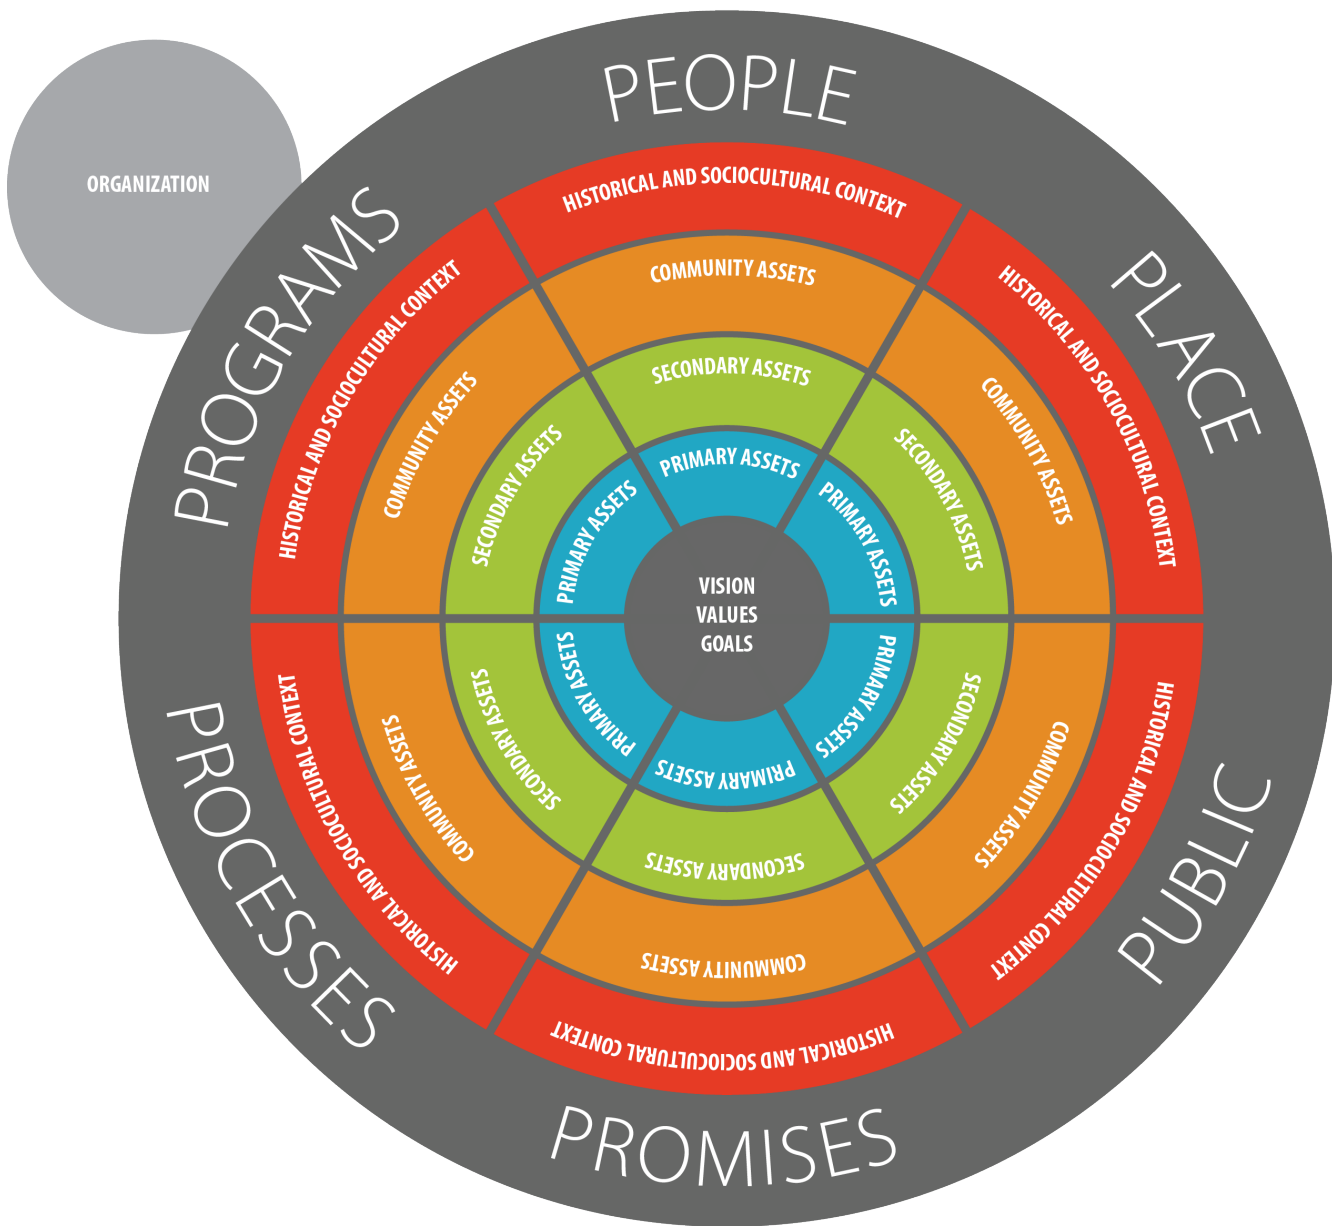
ORGANIZATION

PEOPLE

PLACE

PUBLIC

PROMISES

PROCESSES

PROGRAMS

HISTORICAL AND SOCIOCULTURAL CONTEXT

COMMUNITY ASSETS

SECONDARY ASSETS

PRIMARY ASSETS

HISTORICAL AND SOCIOCULTURAL CONTEXT

COMMUNITY ASSETS

SECONDARY ASSETS

PRIMARY ASSETS

HISTORICAL AND SOCIOCULTURAL CONTEXT

COMMUNITY ASSETS

SECONDARY ASSETS

PRIMARY ASSETS

HISTORICAL AND SOCIOCULTURAL CONTEXT

COMMUNITY ASSETS

SECONDARY ASSETS

PRIMARY ASSETS

HISTORICAL AND SOCIOCULTURAL CONTEXT

COMMUNITY ASSETS

SECONDARY ASSETS

PRIMARY ASSETS

HISTORICAL AND SOCIOCULTURAL CONTEXT

COMMUNITY ASSETS

SECONDARY ASSETS

PRIMARY ASSETS

VISION
VALUES
GOALS